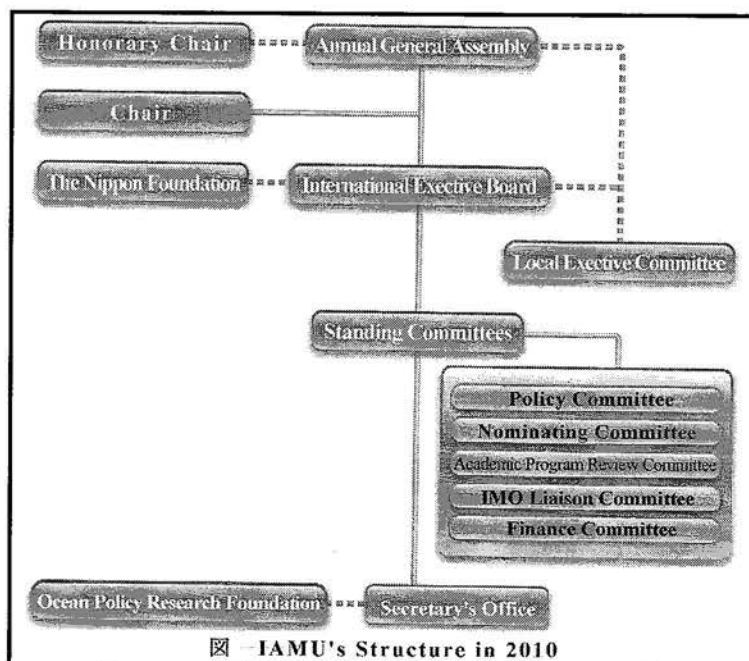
Honorary Chair

Annual General Assembly

Chair

The Nippon Foundation

International Exective Board

Local Exective Committee

Standing Committees

Policy Committee

Nominating Committee

Academic Program Review Committee

IMO Liaison Committee

Finance Committee

Ocean Policy Research Foundation

Secretary's Office

図 −IAMU's Structure in 2010